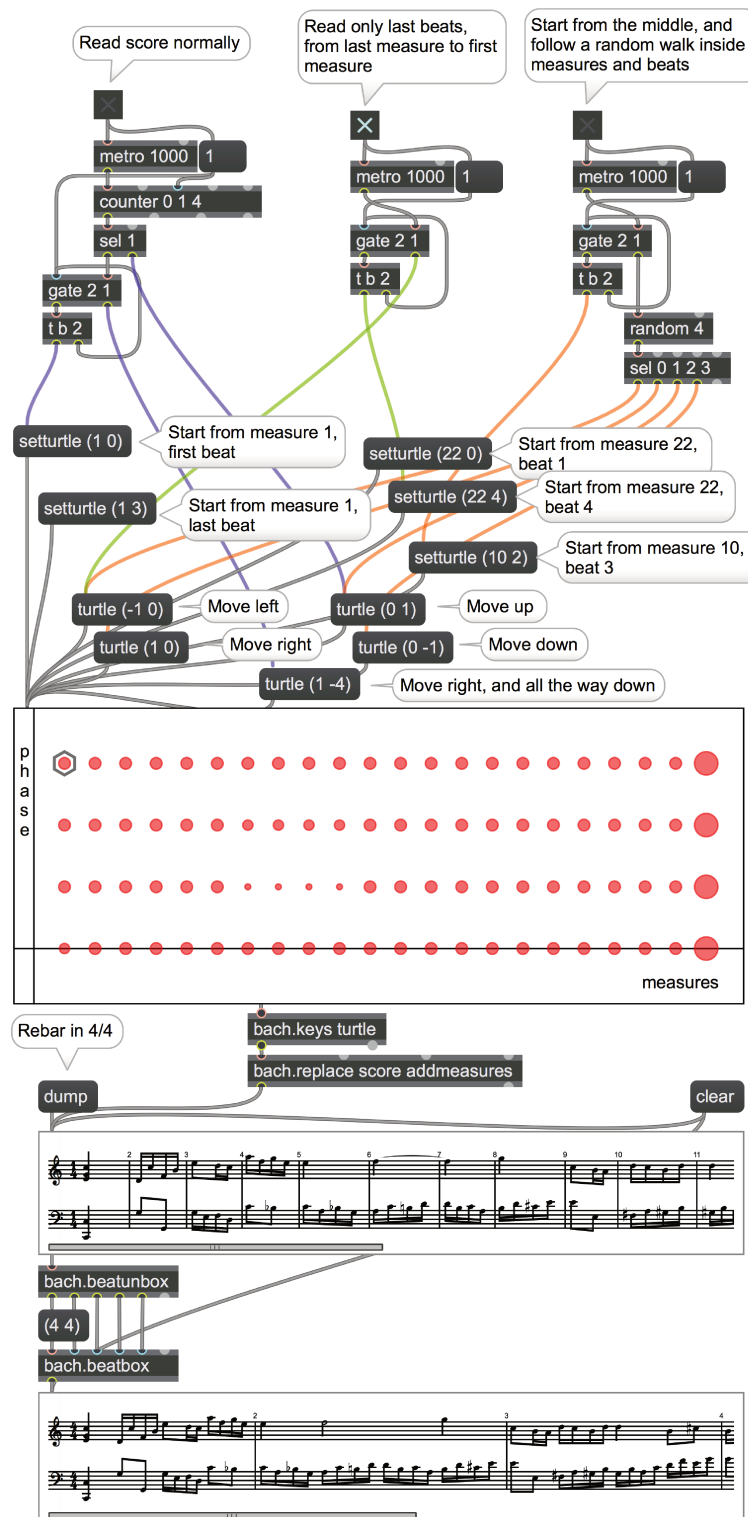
Read score normally

Read only last beats, from last measure to first measure

Start from the middle, and follow a random walk inside measures and beats

metro 1000
1
counter 0 1 4
sel 1
gate 2 1
t b 2

metro 1000
1
gate 2 1
t b 2

metro 1000
1
gate 2 1
t b 2
random 4
sel 0 1 2 3

setturtle (1 0)
Start from measure 1, first beat
setturtle (22 0)
Start from measure 22, beat 1
setturtle (1 3)
Start from measure 1, last beat
setturtle (22 4)
Start from measure 22, beat 4
setturtle (10 2)
Start from measure 10, beat 3
turtle (-1 0)
Move left
turtle (0 1)
Move up
turtle (1 0)
Move right
turtle (0 -1)
Move down
turtle (1 -4)
Move right, and all the way down

p h a s e

measures

bach.keys turtle
bach.replace score addmeasures
Rebar in 4/4
dump
clear

2 3 4 5 6 7 8 9 10 11

bach.beatunbox
(4 4)
bach.beatbox

2 3 4